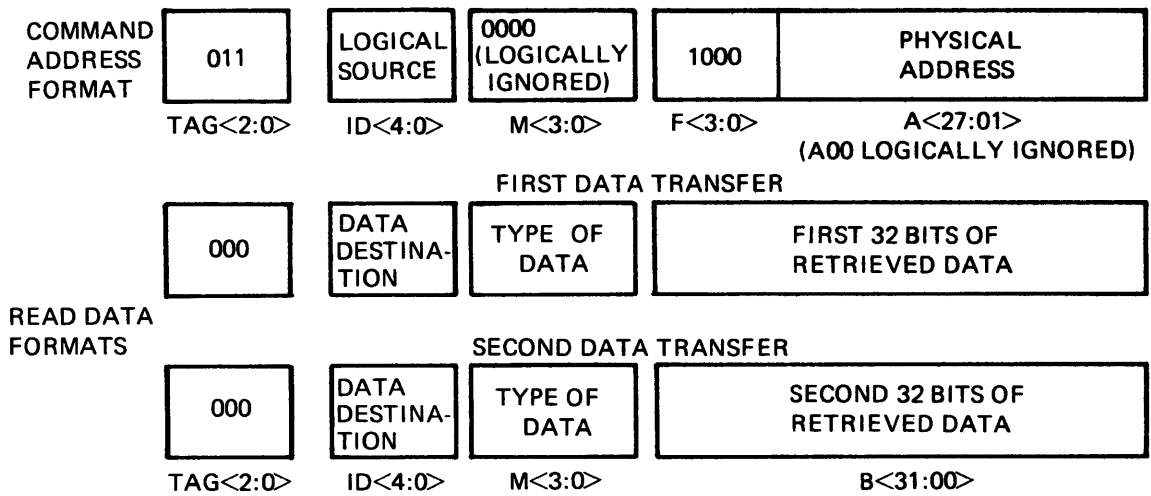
COMMAND ADDRESS FORMAT

011

LOGICAL SOURCE

0000 (LOGICALLY IGNORED)

1000

PHYSICAL ADDRESS

TAG<2:0> ID<4:0> M<3:0> F<3:0> A<27:01>
(A00 LOGICALLY IGNORED)

FIRST DATA TRANSFER

000

DATA DESTINATION

TYPE OF DATA

FIRST 32 BITS OF RETRIEVED DATA

READ DATA FORMATS

SECOND DATA TRANSFER

000

DATA DESTINATION

TYPE OF DATA

SECOND 32 BITS OF RETRIEVED DATA

TAG<2:0> ID<4:0> M<3:0> B<31:00>